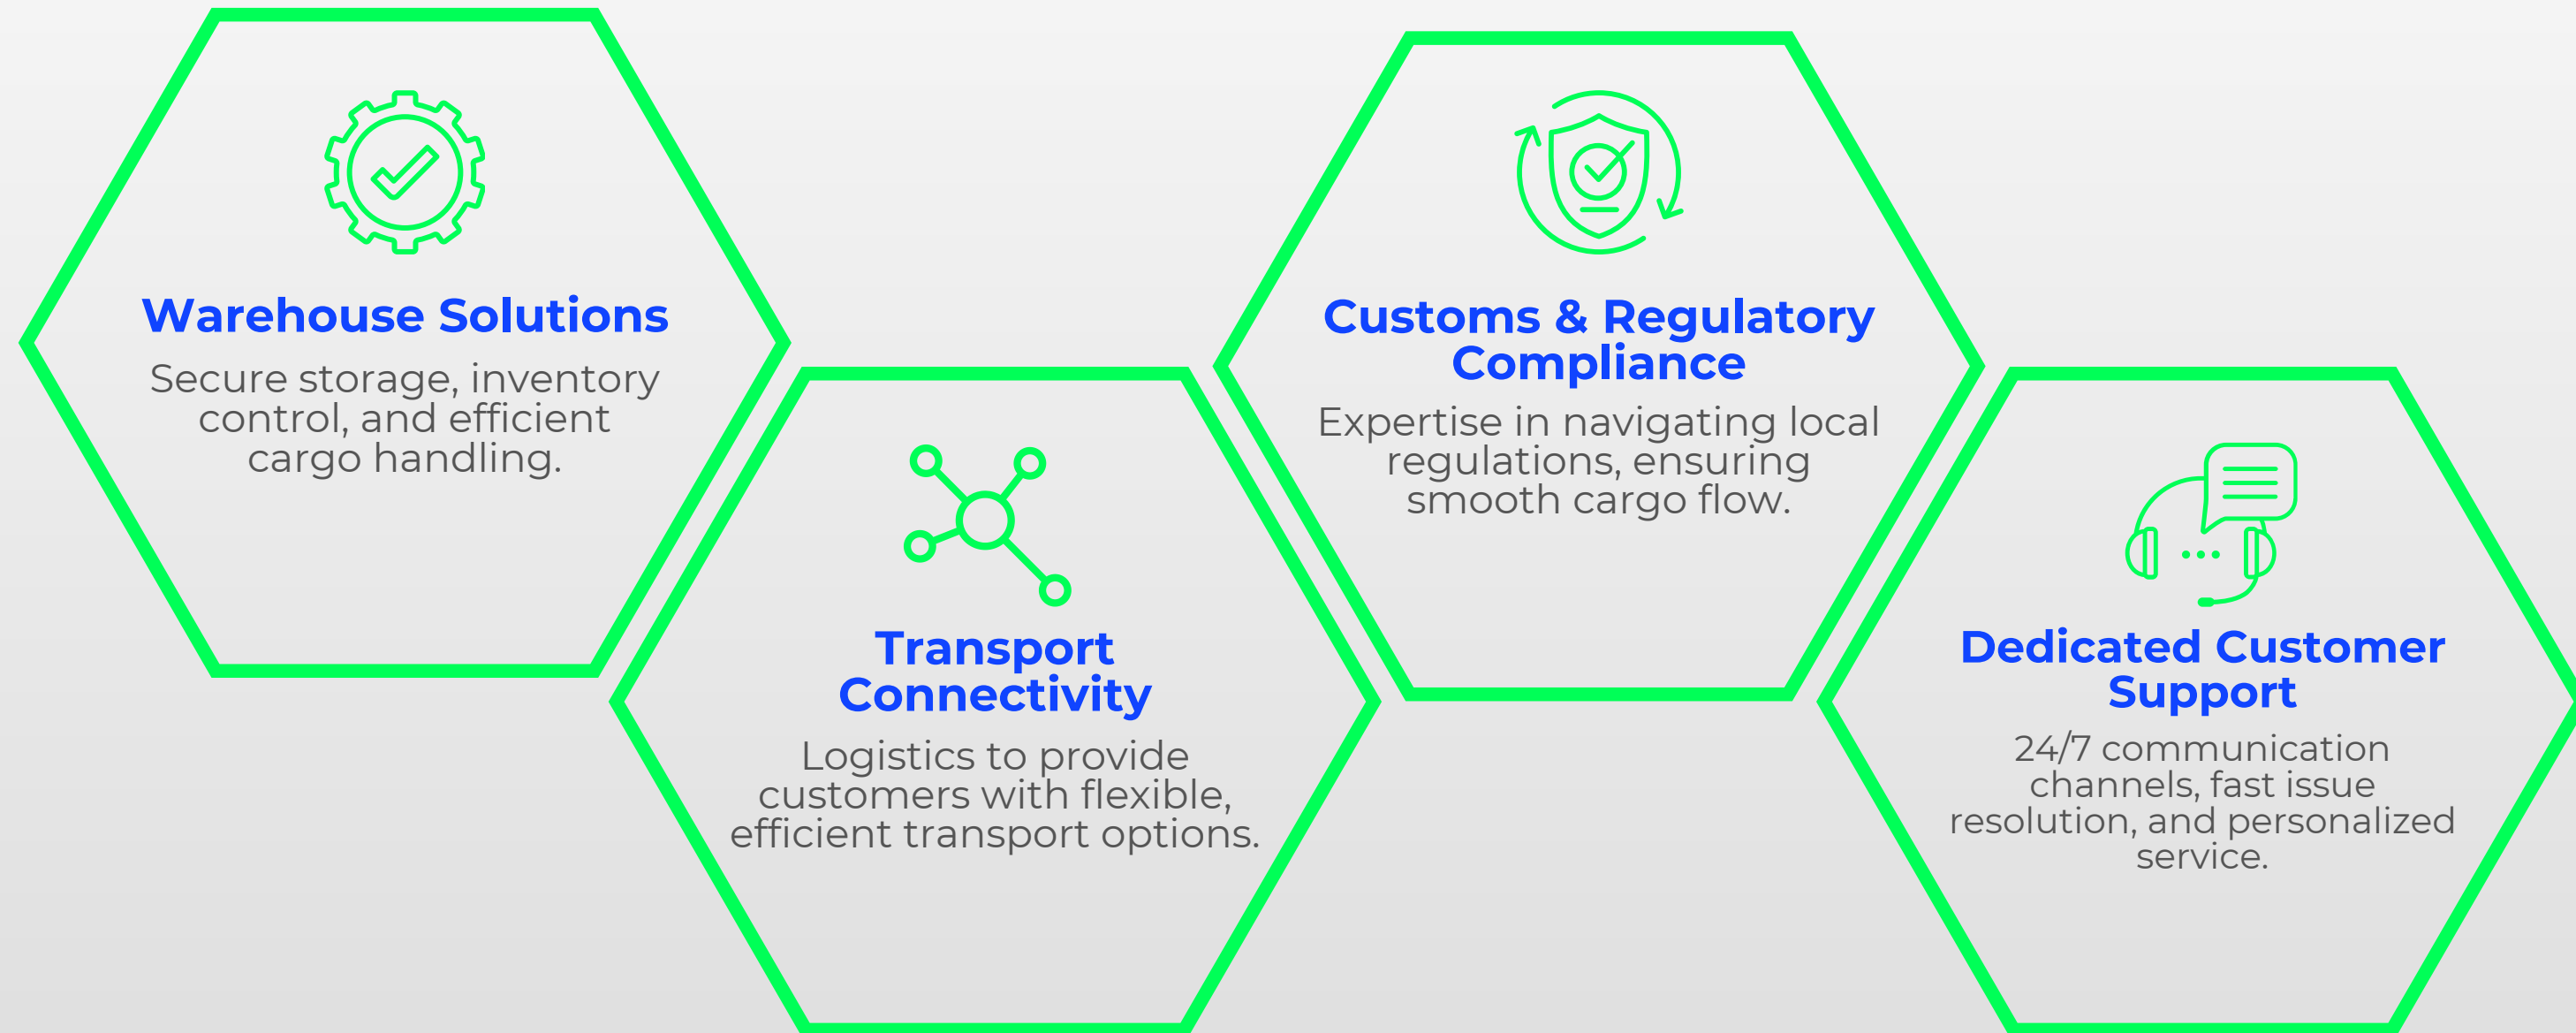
Warehouse Solutions

Secure storage, inventory control, and efficient cargo handling.

Transport Connectivity

Logistics to provide customers with flexible, efficient transport options.

Customs & Regulatory Compliance

Expertise in navigating local regulations, ensuring smooth cargo flow.

Dedicated Customer Support

24/7 communication channels, fast issue resolution, and personalized service.